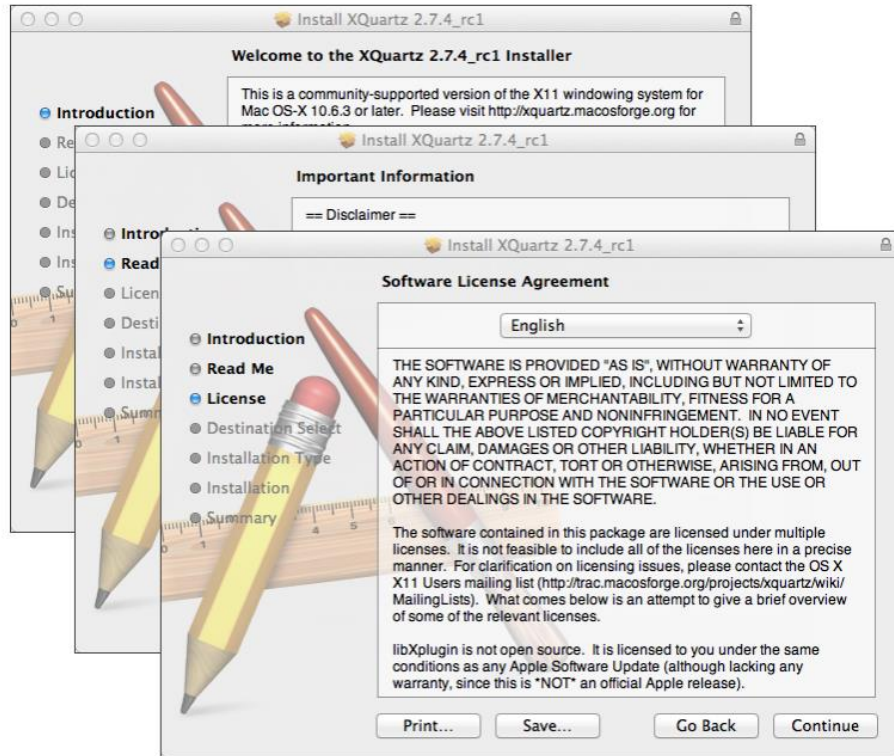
Install XQuartz 2.7.4_rc1

Welcome to the XQuartz 2.7.4_rc1 Installer

This is a community-supported version of the X11 windowing system for Mac OS-X 10.6.3 or later. Please visit http://xquartz.macosforge.org for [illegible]

Introduction
Re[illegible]
Lic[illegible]
De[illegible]
Ins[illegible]
Ins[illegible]
Su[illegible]

Install XQuartz 2.7.4_rc1

Important Information

== Disclaimer ==

Intro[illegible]
Read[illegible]
Licen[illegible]
Desti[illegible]
Instal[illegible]
Instal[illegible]
Summ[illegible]

Install XQuartz 2.7.4_rc1

Software License Agreement

Introduction
Read Me
License
Destination Select
Installation Type
Installation
Summary

English

THE SOFTWARE IS PROVIDED "AS IS", WITHOUT WARRANTY OF ANY KIND, EXPRESS OR IMPLIED, INCLUDING BUT NOT LIMITED TO THE WARRANTIES OF MERCHANTABILITY, FITNESS FOR A PARTICULAR PURPOSE AND NONINFRINGEMENT. IN NO EVENT SHALL THE ABOVE LISTED COPYRIGHT HOLDER(S) BE LIABLE FOR ANY CLAIM, DAMAGES OR OTHER LIABILITY, WHETHER IN AN ACTION OF CONTRACT, TORT OR OTHERWISE, ARISING FROM, OUT OF OR IN CONNECTION WITH THE SOFTWARE OR THE USE OR OTHER DEALINGS IN THE SOFTWARE.

The software contained in this package are licensed under multiple licenses. It is not feasible to include all of the licenses here in a precise manner. For clarification on licensing issues, please contact the OS X X11 Users mailing list (http://trac.macosforge.org/projects/xquartz/wiki/MailingLists). What comes below is an attempt to give a brief overview of some of the relevant licenses.

libXplugin is not open source. It is licensed to you under the same conditions as any Apple Software Update (although lacking any warranty, since this is *NOT* an official Apple release).

Print... Save... Go Back Continue